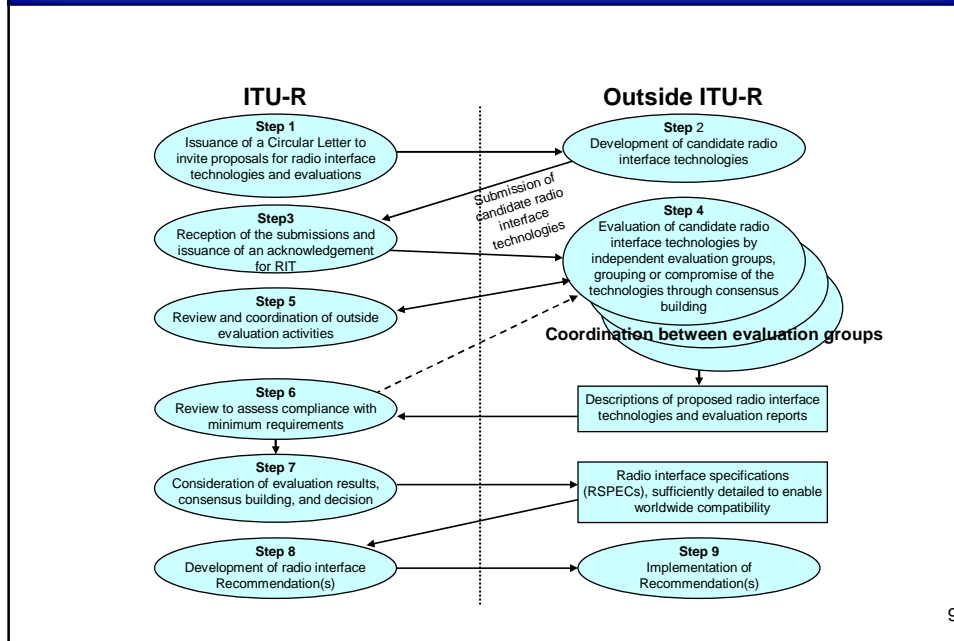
ITU-R

Outside ITU-R

Step 1
Issuance of a Circular Letter to invite proposals for radio interface technologies and evaluations

Step 2
Development of candidate radio interface technologies

Submission of candidate radio interface technologies

Step3
Reception of the submissions and issuance of an acknowledgement for RIT

Step 4
Evaluation of candidate radio interface technologies by independent evaluation groups, grouping or compromise of the technologies through consensus building

Step 5
Review and coordination of outside evaluation activities

Coordination between evaluation groups

Step 6
Review to assess compliance with minimum requirements

Descriptions of proposed radio interface technologies and evaluation reports

Step 7
Consideration of evaluation results, consensus building, and decision

Radio interface specifications (RSPECs), sufficiently detailed to enable worldwide compatibility

Step 8
Development of radio interface Recommendation(s)

Step 9
Implementation of Recommendation(s)

9